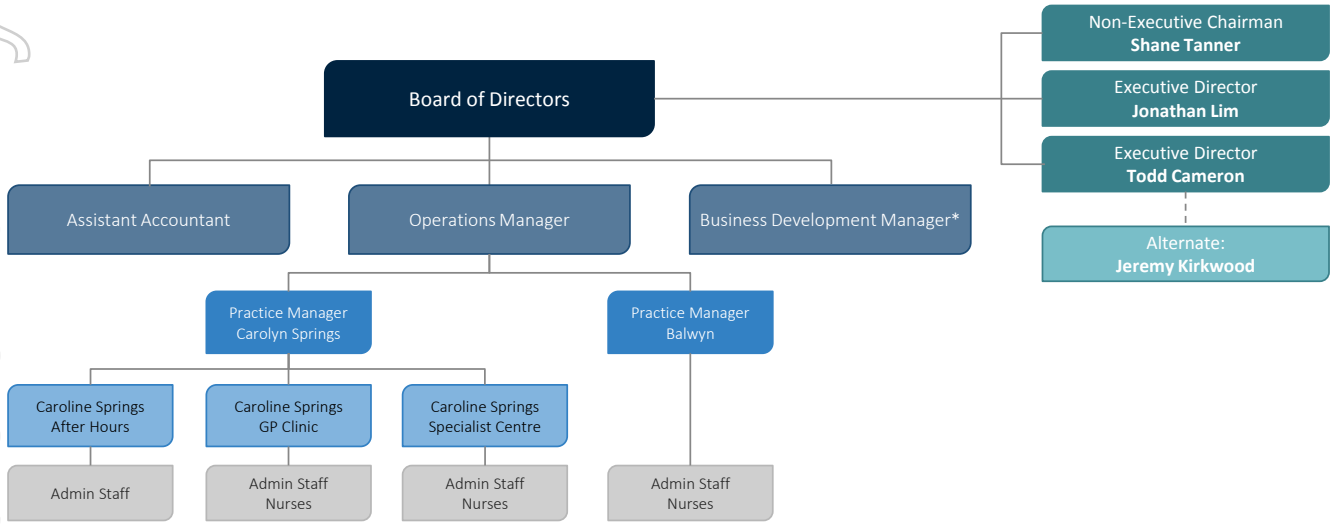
Board of Directors

Non-Executive Chairman
**Shane Tanner**

Executive Director
**Jonathan Lim**

Executive Director
**Todd Cameron**

Alternate:
**Jeremy Kirkwood**

Assistant Accountant

Operations Manager

Business Development Manager*

Practice Manager
Carolyn Springs

Practice Manager
Balwyn

Caroline Springs
After Hours

Caroline Springs
GP Clinic

Caroline Springs
Specialist Centre

Admin Staff

Admin Staff
Nurses

Admin Staff
Nurses

Admin Staff
Nurses